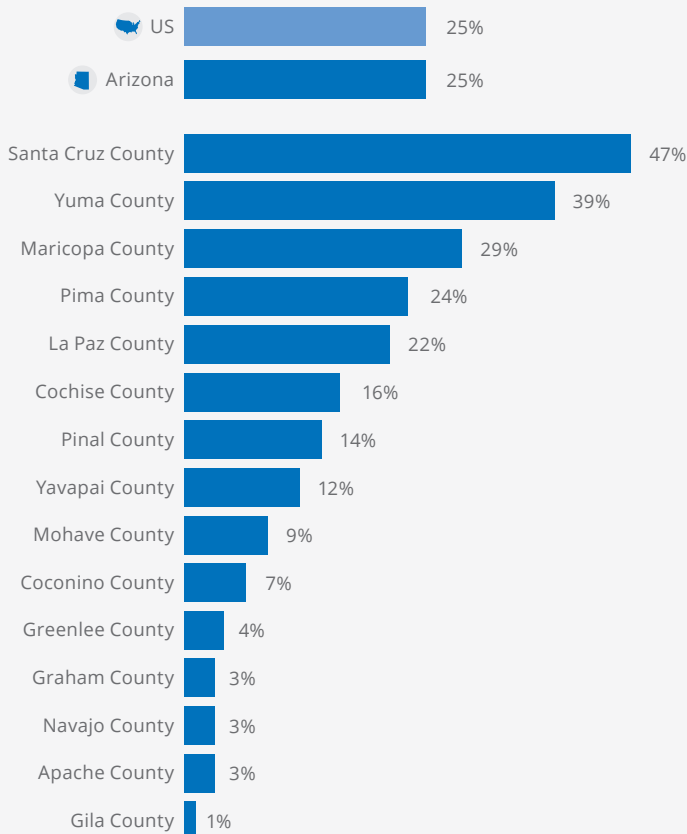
US 25%
Arizona 25%
Santa Cruz County 47%
Yuma County 39%
Maricopa County 29%
Pima County 24%
La Paz County 22%
Cochise County 16%
Pinal County 14%
Yavapai County 12%
Mohave County 9%
Coconino County 7%
Greenlee County 4%
Graham County 3%
Navajo County 3%
Apache County 3%
Gila County 1%